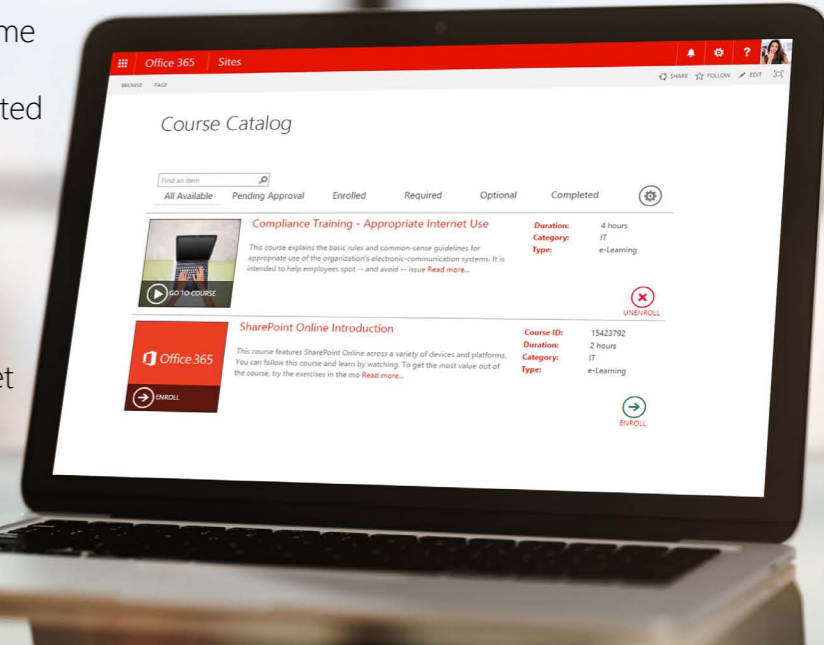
me

ted

et

Office 365 Sites

BROWSE PAGE

SHARE FOLLOW EDIT

Course Catalog

Find an item

All Available Pending Approval Enrolled Required Optional Completed

Compliance Training - Appropriate Internet Use

This course explains the basic rules and common-sense guidelines for appropriate use of the organization's electronic-communication systems. It is intended to help employees spot -- and avoid -- issue Read more...

GO TO COURSE

Duration: 4 hours
Category: IT
Type: e-Learning

UNENROLL

SharePoint Online Introduction

Office 365

ENROLL

This course features SharePoint Online across a variety of devices and platforms. You can follow this course and learn by watching. To get the most value out of the course, try the exercises in the mo Read more...

Course ID: 15423792
Duration: 2 hours
Category: IT
Type: e-Learning

ENROLL